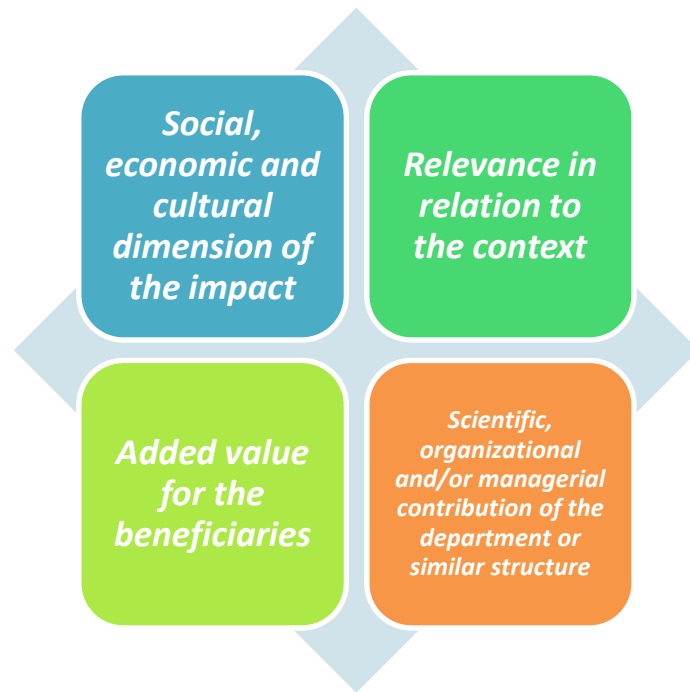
Social, economic and cultural dimension of the impact

Relevance in relation to the context

Added value for the beneficiaries

Scientific, organizational and/or managerial contribution of the department or similar structure